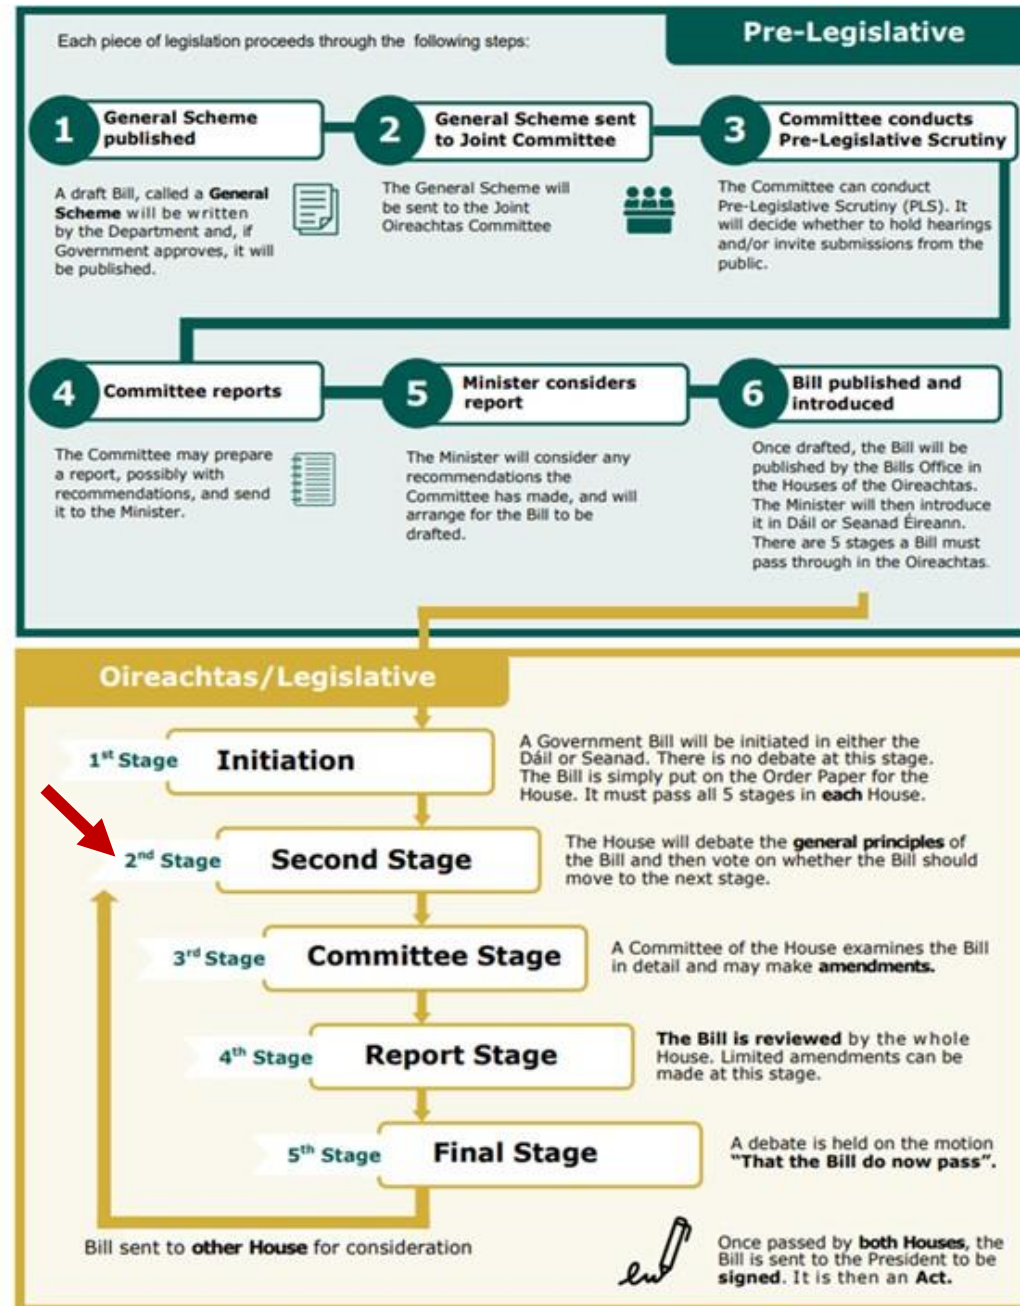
Each piece of legislation proceeds through the following steps:

Pre-Legislative

1 General Scheme published

A draft Bill, called a **General Scheme** will be written by the Department and, if Government approves, it will be published.

2 General Scheme sent to Joint Committee

The General Scheme will be sent to the Joint Oireachtas Committee

3 Committee conducts Pre-Legislative Scrutiny

The Committee can conduct Pre-Legislative Scrutiny (PLS). It will decide whether to hold hearings and/or invite submissions from the public.

4 Committee reports

The Committee may prepare a report, possibly with recommendations, and send it to the Minister.

5 Minister considers report

The Minister will consider any recommendations the Committee has made, and will arrange for the Bill to be drafted.

6 Bill published and introduced

Once drafted, the Bill will be published by the Bills Office in the Houses of the Oireachtas. The Minister will then introduce it in Dáil or Seanad Éireann. There are 5 stages a Bill must pass through in the Oireachtas.

Oireachtas/Legislative

$1^{st}$ Stage Initiation

A Government Bill will be initiated in either the Dáil or Seanad. There is no debate at this stage. The Bill is simply put on the Order Paper for the House. It must pass all 5 stages in **each** House.

$2^{nd}$ Stage Second Stage

The House will debate the **general principles** of the Bill and then vote on whether the Bill should move to the next stage.

$3^{rd}$ Stage Committee Stage

A Committee of the House examines the Bill in detail and may make **amendments.**

$4^{th}$ Stage Report Stage

**The Bill is reviewed** by the whole House. Limited amendments can be made at this stage.

$5^{th}$ Stage Final Stage

A debate is held on the motion **"That the Bill do now pass".**

Bill sent to **other House** for consideration

Once passed by **both Houses**, the Bill is sent to the President to be **signed**. It is then an **Act.**